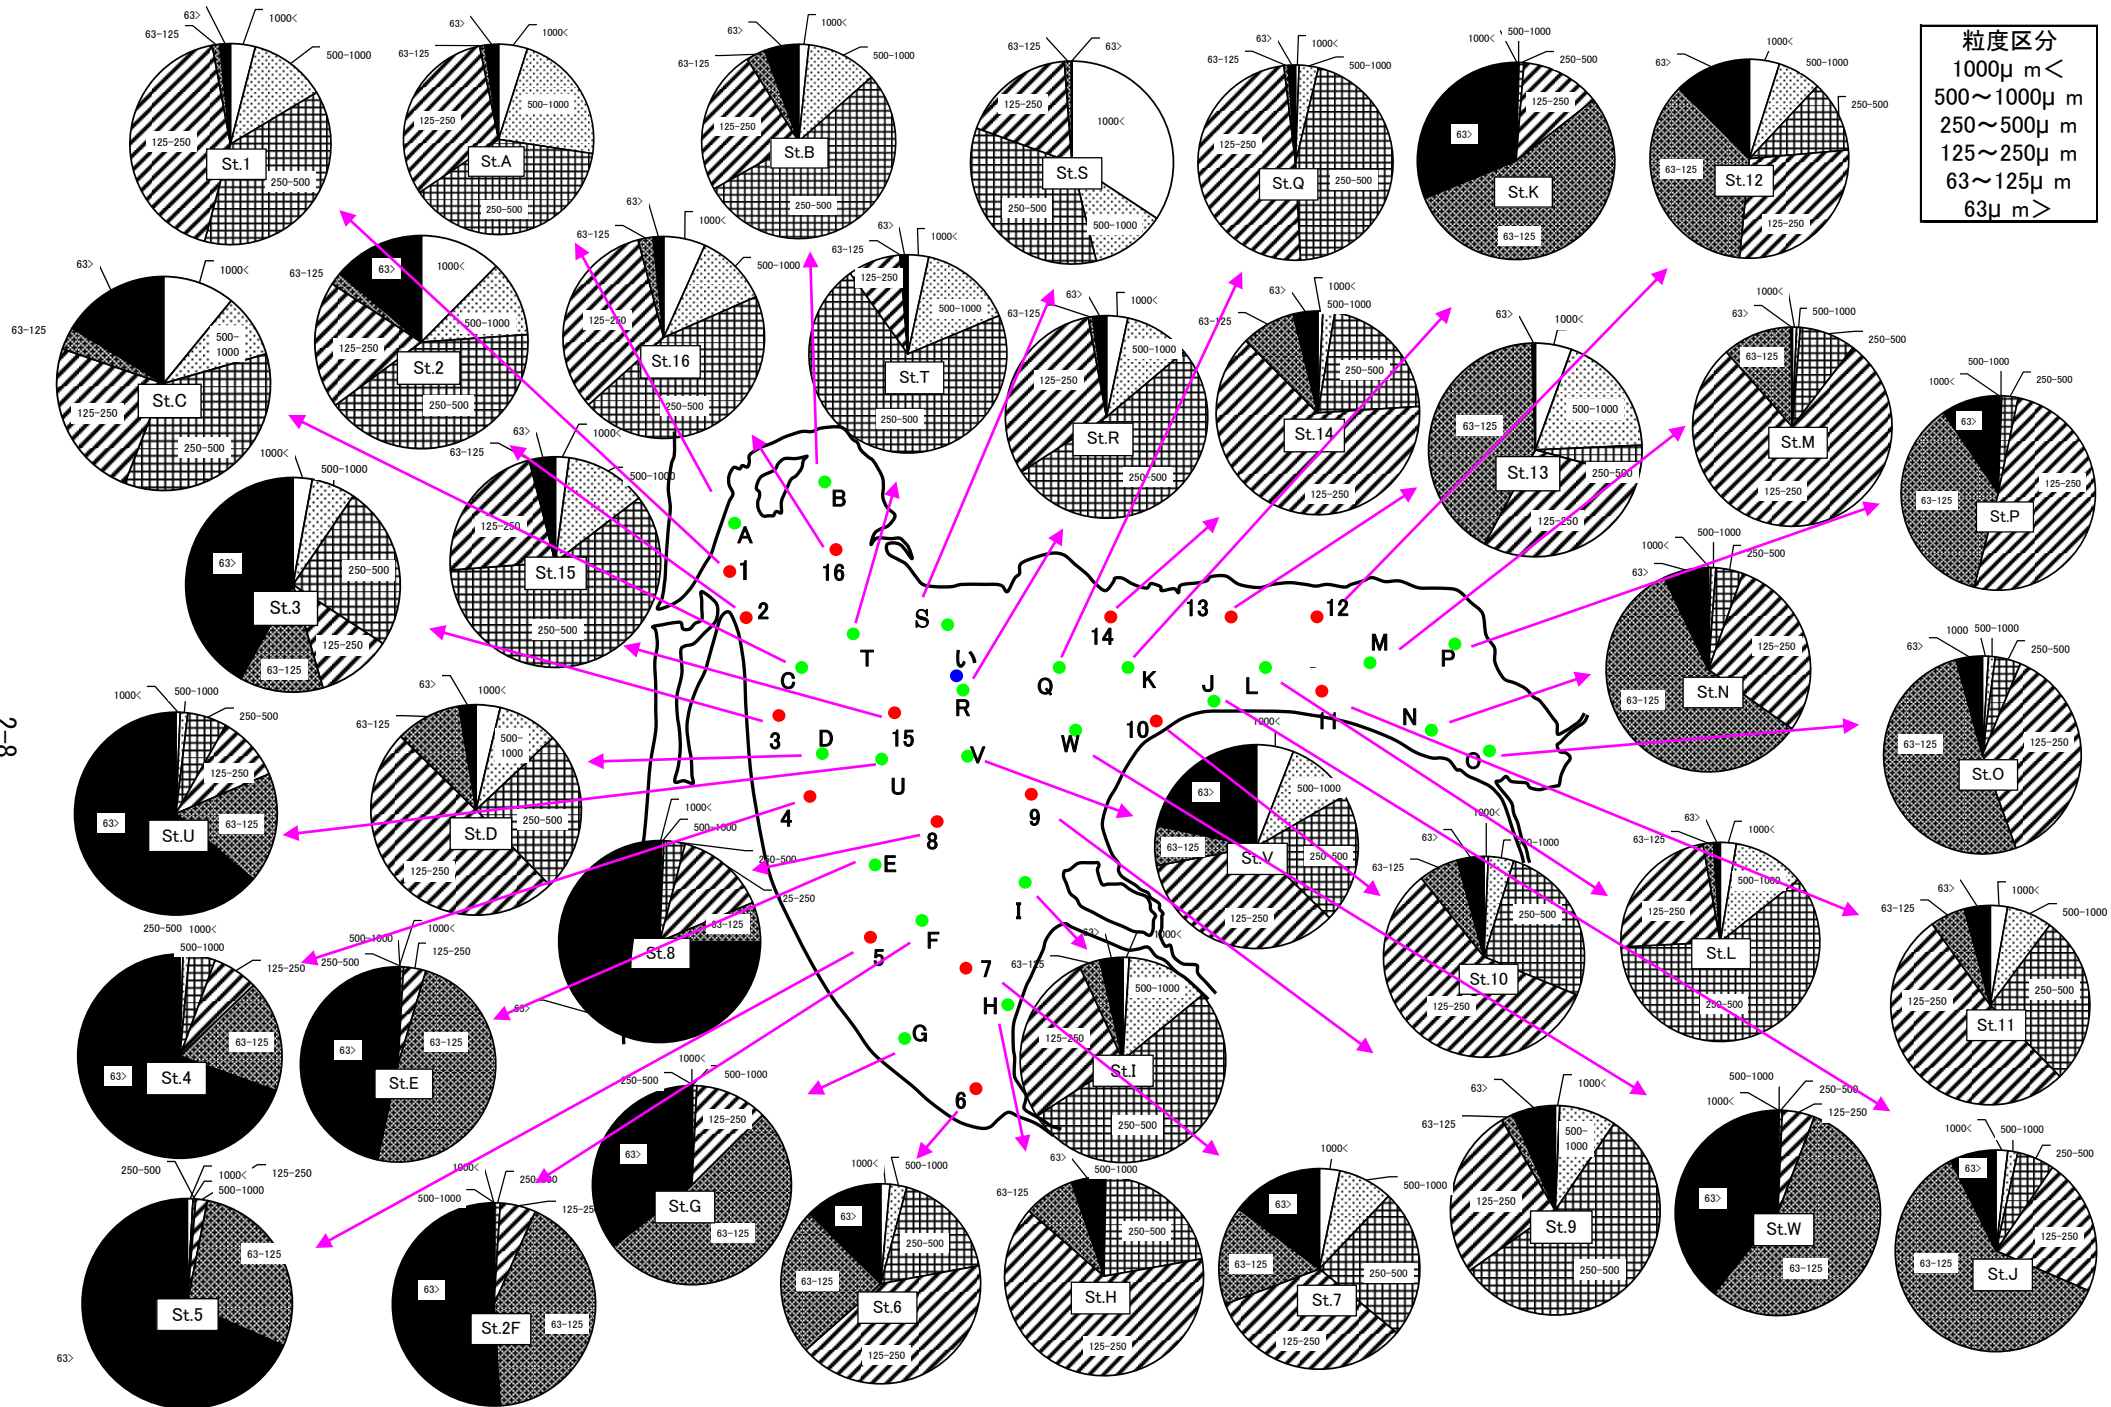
粒度区分
1000μ m<
500～1000μ m
250～500μ m
125～250μ m
63～125μ m
63μ m>

St.1
St.A
St.B
St.S
St.Q
St.K
St.12
St.C
St.2
St.16
St.T
St.R
St.14
St.13
St.M
St.P
St.3
St.15
St.N
St.O
St.U
St.D
St.8
St.V
St.10
St.L
St.11
St.4
St.E
St.G
St.I
St.9
St.W
St.J
St.5
St.2F
St.6
St.H
St.7

A B 1 16 2 S T C R い Q 14 13 12 K M P 3 D 15 J L 11 N O U V W 10 4 8 9 E I F 5 7 H G 6

2-8